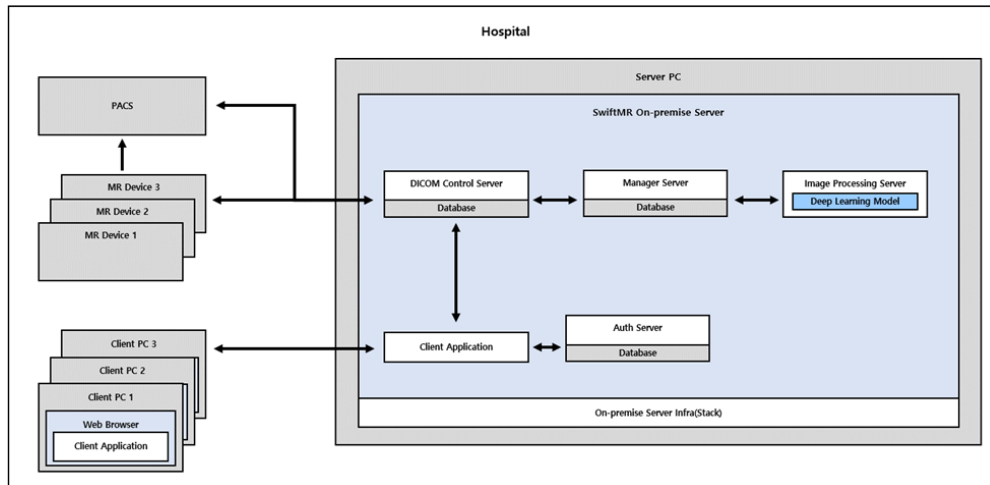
Hospital

Server PC

SwiftMR On-premise Server

PACS

MR Device 3

MR Device 2

MR Device 1

DICOM Control Server

Database

Manager Server

Database

Image Processing Server

Deep Learning Model

Client PC 3

Client PC 2

Client PC 1

Web Browser

Client Application

Client Application

Auth Server

Database

On-premise Server Infra(Stack)